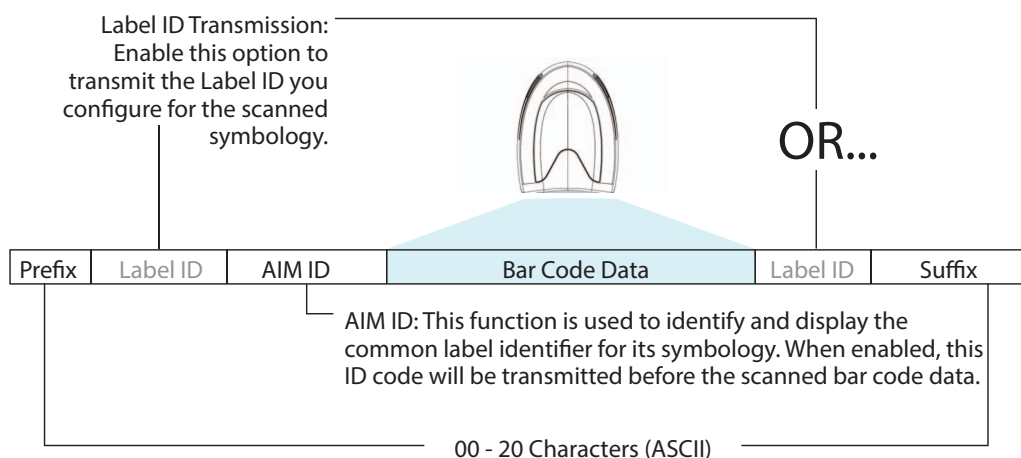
Label ID Transmission: Enable this option to transmit the Label ID you configure for the scanned symbology.

OR...

| Prefix | Label ID | AIM ID | Bar Code Data | Label ID | Suffix |
|---|---|---|---|---|---|

AIM ID: This function is used to identify and display the common label identifier for its symbology. When enabled, this ID code will be transmitted before the scanned bar code data.

00 - 20 Characters (ASCII)